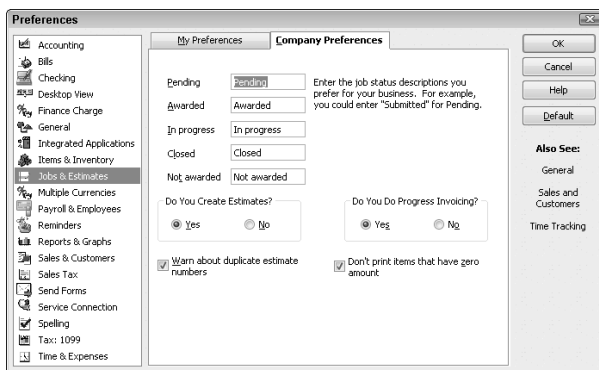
Preferences

Accounting
Bills
Checking
Desktop View
Finance Charge
General
Integrated Applications
Items & Inventory
Jobs & Estimates
Multiple Currencies
Payroll & Employees
Reminders
Reports & Graphs
Sales & Customers
Sales Tax
Send Forms
Service Connection
Spelling
Tax: 1099
Time & Expenses

My Preferences
Company Preferences

| | |
|---|---|
| Pending | Pending |
| Awarded | Awarded |
| In progress | In progress |
| Closed | Closed |
| Not awarded | Not awarded |

Enter the job status descriptions you prefer for your business. For example, you could enter "Submitted" for Pending.

Do You Create Estimates?
Yes
No

Do You Do Progress Invoicing?
Yes
No

Warn about duplicate estimate numbers

Don't print items that have zero amount

OK
Cancel
Help
Default

Also See:
General
Sales and Customers
Time Tracking